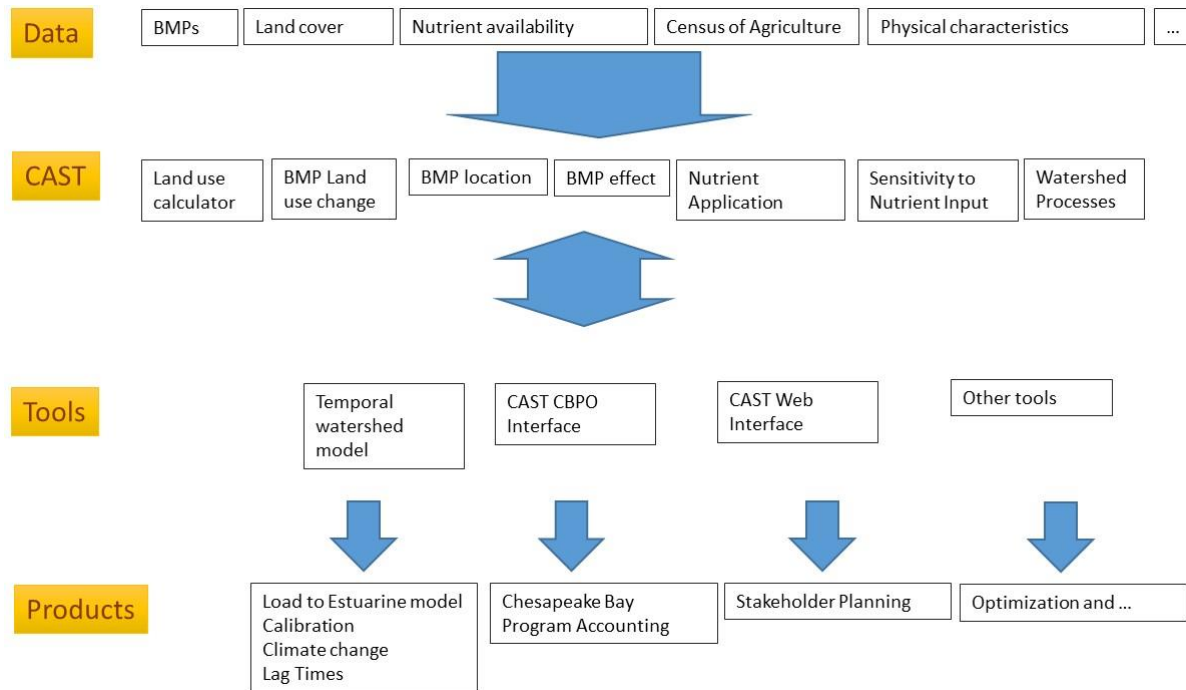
Data

BMPs | Land cover | Nutrient availability | Census of Agriculture | Physical characteristics | ...

CAST

Land use calculator | BMP Land use change | BMP location | BMP effect | Nutrient Application | Sensitivity to Nutrient Input | Watershed Processes

Tools

Temporal watershed model | CAST CBPO Interface | CAST Web Interface | Other tools

Products

Load to Estuarine model
Calibration
Climate change
Lag Times

Chesapeake Bay Program Accounting

Stakeholder Planning

Optimization and ...